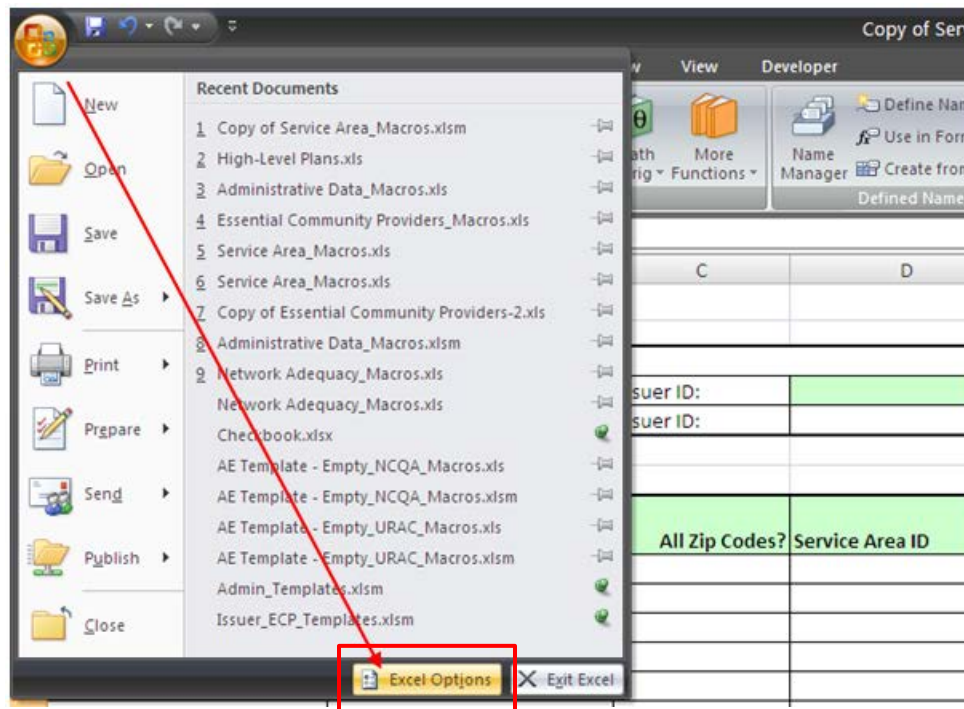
Copy of Ser

w View Developer

θ
ath rig More Functions Name Manager Define Nam Use in Form Create from Defined Name

C D

suer ID:
suer ID:

All Zip Codes? Service Area ID

New
Open
Save
Save As
Print
Prepare
Send
Publish
Close

Recent Documents
1 Copy of Service Area_Macros.xlsm
2 High-Level Plans.xls
3 Administrative Data_Macros.xls
4 Essential Community Providers_Macros.xls
5 Service Area_Macros.xls
6 Service Area_Macros.xls
7 Copy of Essential Community Providers-2.xls
8 Administrative Data_Macros.xlsm
9 Network Adequacy_Macros.xls
Network Adequacy_Macros.xls
Checkbook.xlsx
AE Template - Empty_NCQA_Macros.xls
AE Template - Empty_NCQA_Macros.xlsm
AE Template - Empty_URAC_Macros.xls
AE Template - Empty_URAC_Macros.xlsm
Admin_Templates.xlsm
Issuer_ECP_Templates.xlsm

Excel Options Exit Excel